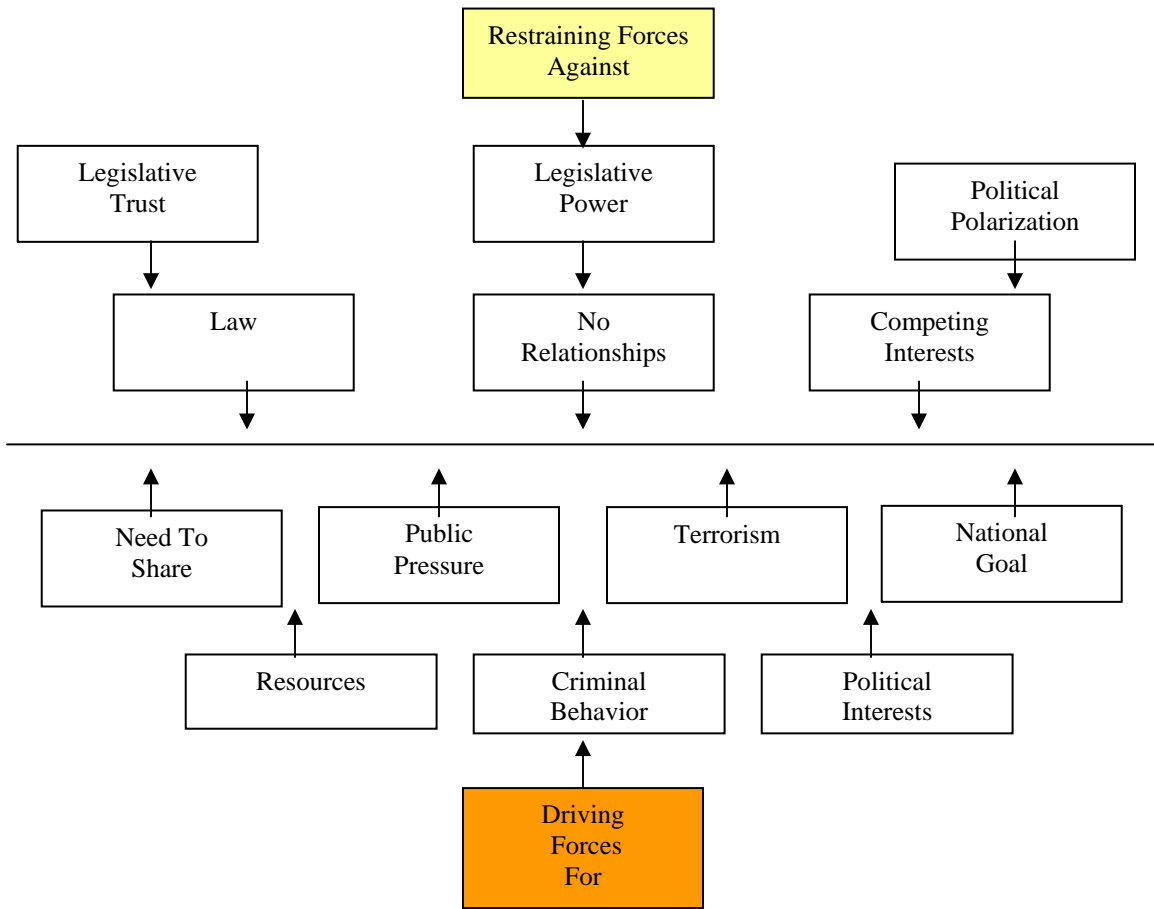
Restraining Forces Against

Legislative Trust

Legislative Power

Political Polarization

Law

No Relationships

Competing Interests

Need To Share

Public Pressure

Terrorism

National Goal

Resources

Criminal Behavior

Political Interests

Driving Forces For